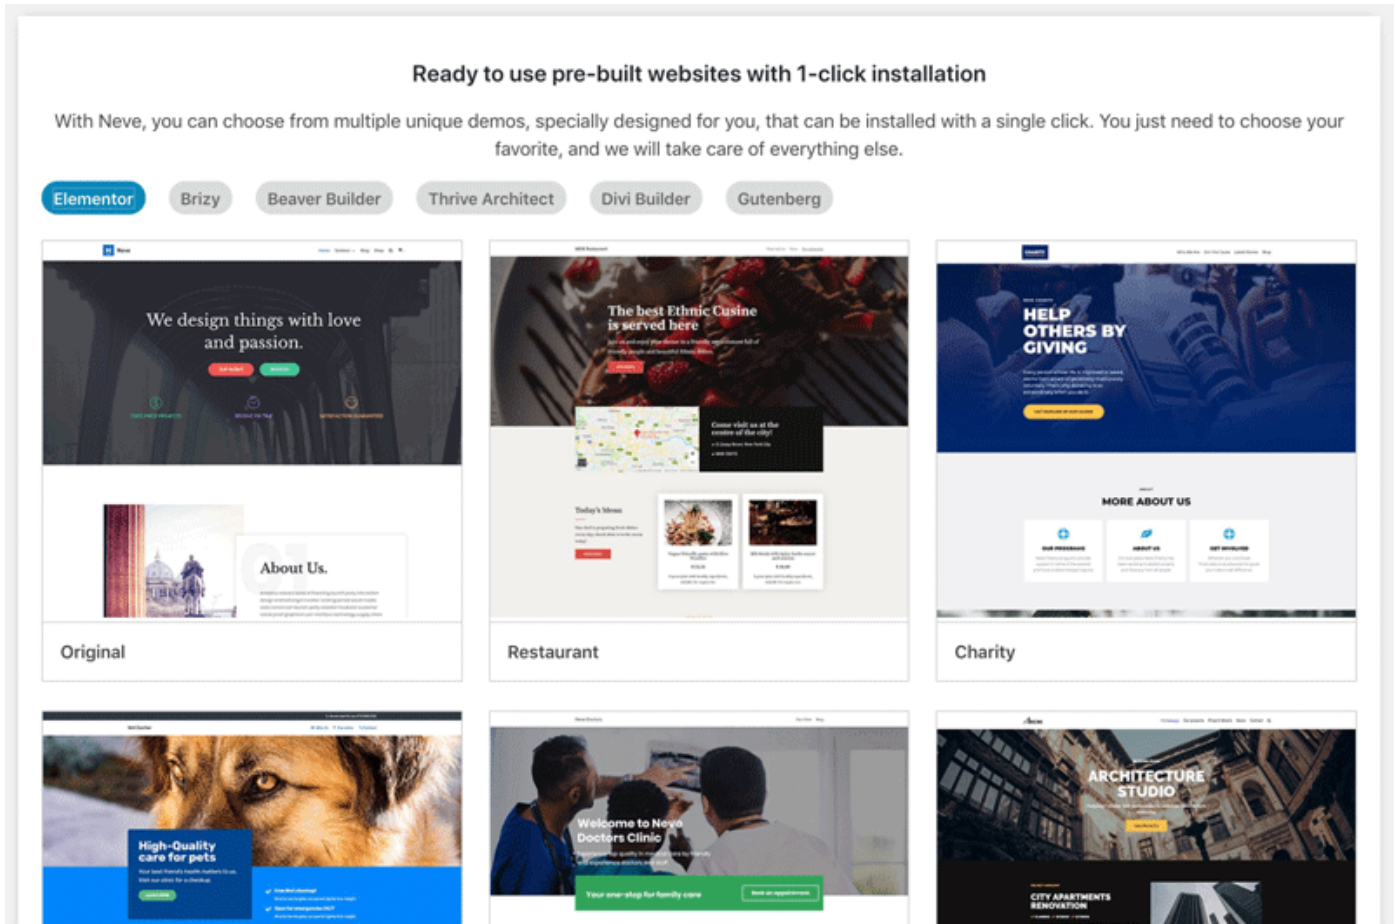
Ready to use pre-built websites with 1-click installation

With Neve, you can choose from multiple unique demos, specially designed for you, that can be installed with a single click. You just need to choose your favorite, and we will take care of everything else.

Elementor Brizy Beaver Builder Thrive Architect Divi Builder Gutenberg

We design things with love and passion.

About Us.

Original

The best Ethnic Cusine is served here

Come visit us at the centre of the city!

Today's Menu

Restaurant

HELP OTHERS BY GIVING

MORE ABOUT US

Charity

High-Quality care for pets

Welcome to Neve Doctors Clinic

Your one-stop for family care

ARCHITECTURE STUDIO

CITY APARTMENTS RENOVATION